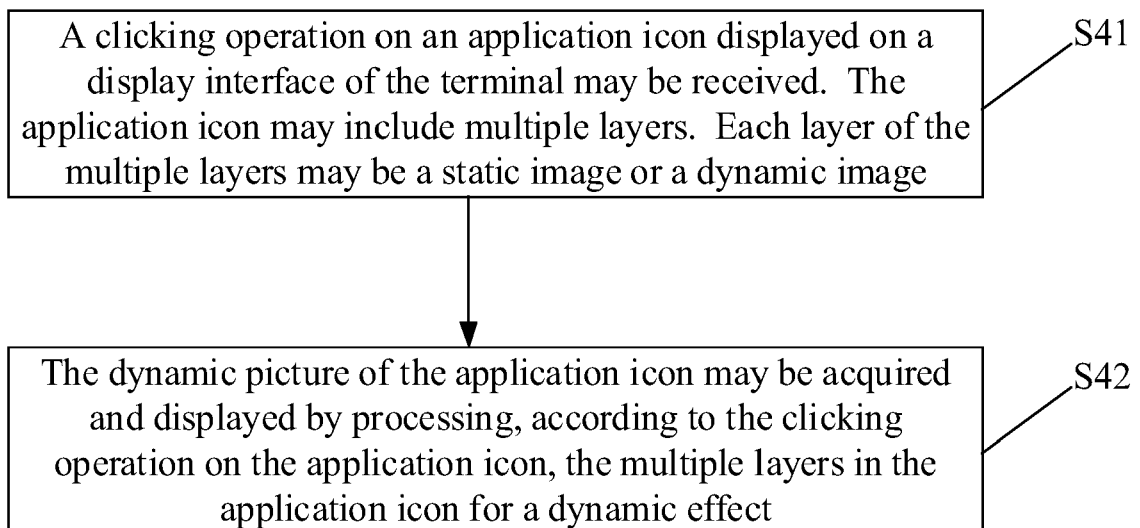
A clicking operation on an application icon displayed on a display interface of the terminal may be received. The application icon may include multiple layers. Each layer of the multiple layers may be a static image or a dynamic image

S41

The dynamic picture of the application icon may be acquired and displayed by processing, according to the clicking operation on the application icon, the multiple layers in the application icon for a dynamic effect

S42